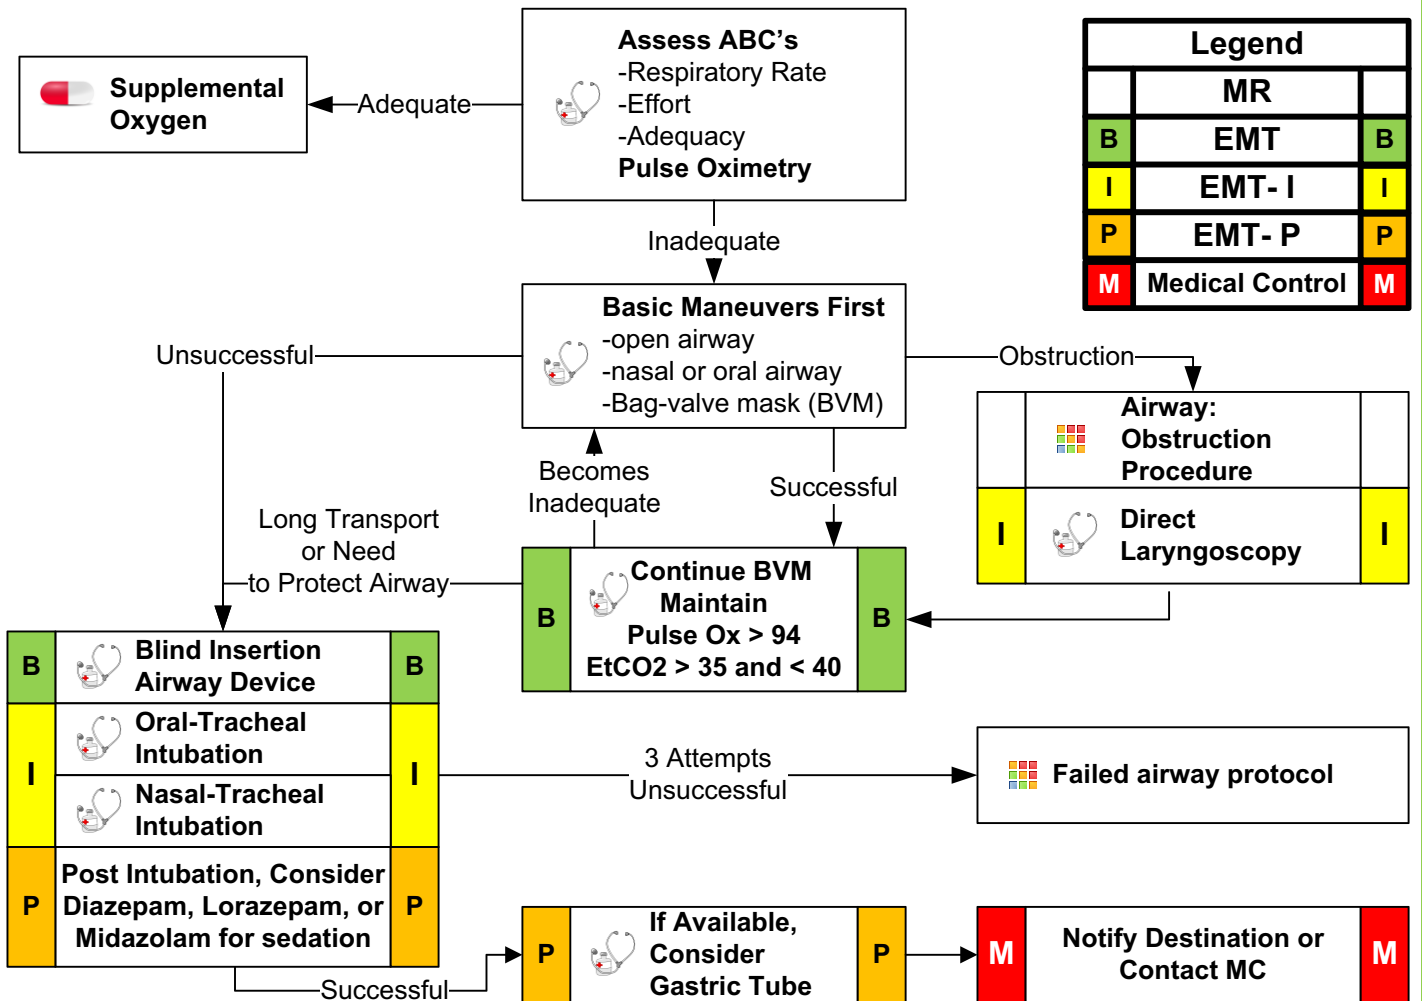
Supplemental Oxygen

Adequate

Assess ABC's
-Respiratory Rate
-Effort
-Adequacy
Pulse Oximetry

| Legend | | |
|---|---|---|
| | MR | |
| B | EMT | B |
| I | EMT- I | I |
| P | EMT- P | P |
| M | Medical Control | M |

Inadequate

Basic Maneuvers First
-open airway
-nasal or oral airway
-Bag-valve mask (BVM)

Unsuccessful

Obstruction

Airway: Obstruction Procedure

I Direct Laryngoscopy I

Becomes Inadequate

Successful

Long Transport or Need to Protect Airway

B Continue BVM Maintain Pulse Ox > 94 EtCO2 > 35 and < 40 B

B Blind Insertion Airway Device B

I Oral-Tracheal Intubation
Nasal-Tracheal Intubation I

3 Attempts Unsuccessful

Failed airway protocol

P Post Intubation, Consider Diazepam, Lorazepam, or Midazolam for sedation P

Successful

P If Available, Consider Gastric Tube P

M Notify Destination or Contact MC M